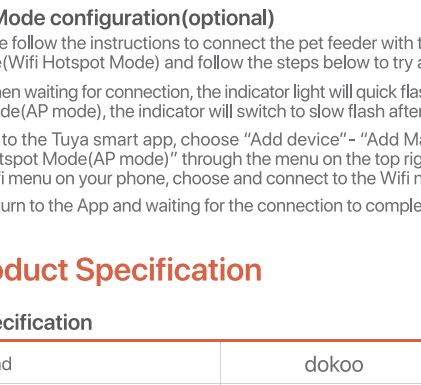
Mode configuration(optional)

e follow the instructions to connect the pet feeder with t e(Wifi Hotspot Mode) and follow the steps below to try a

hen waiting for connection, the indicator light will quick flas de(AP mode), the indicator will switch to slow flash after

to the Tuya smart app, choose "Add device"- "Add Ma tspot Mode(AP mode)" through the menu on the top rig i menu on your phone, choose and connect to the Wifi n

urn to the App and waiting for the connection to comple

oduct Specification

ecification

| d | dokoo |
|---|---|